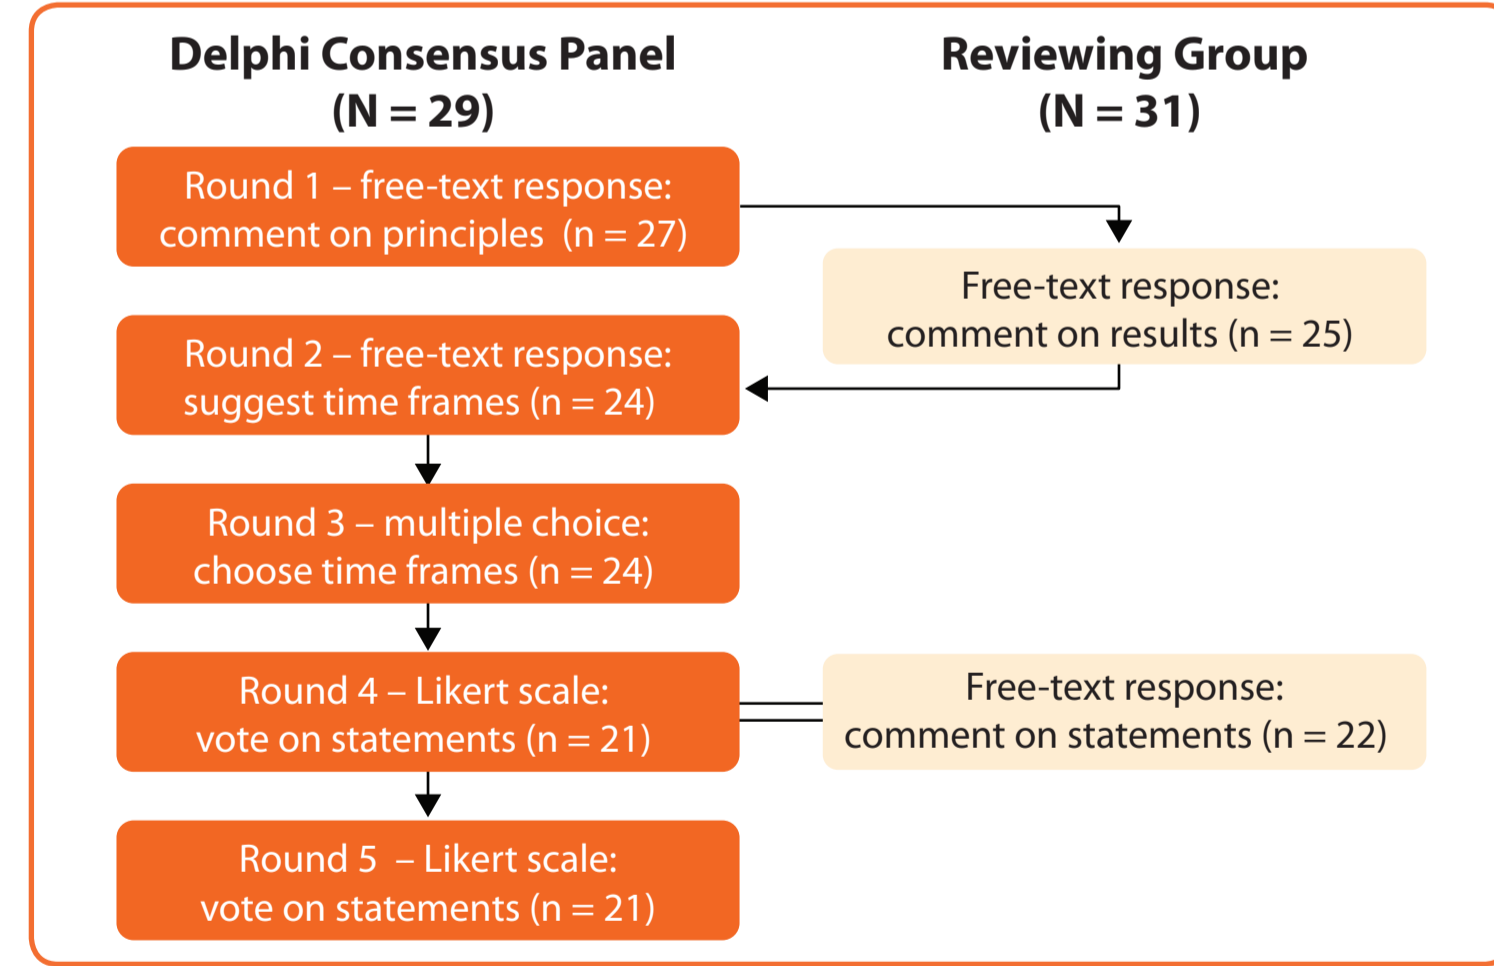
Delphi Consensus Panel
(N = 29)

Reviewing Group
(N = 31)

Round 1 – free-text response: comment on principles (n = 27)

Free-text response: comment on results (n = 25)

Round 2 – free-text response: suggest time frames (n = 24)

Round 3 – multiple choice: choose time frames (n = 24)

Round 4 – Likert scale: vote on statements (n = 21)

Free-text response: comment on statements (n = 22)

Round 5 – Likert scale: vote on statements (n = 21)